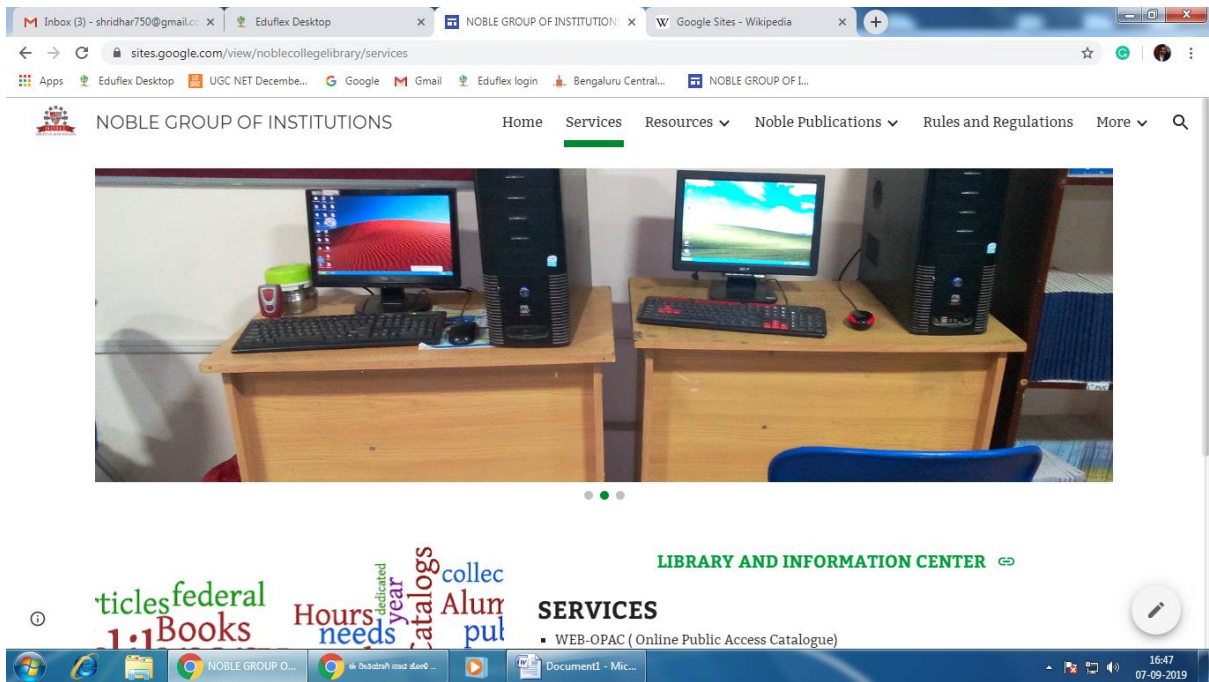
Inbox (3) - shridhar750@gmail.co ×
Eduflex Desktop ×
NOBLE GROUP OF INSTITUTION ×
Google Sites - Wikipedia ×

sites.google.com/view/noblecollegelibrary/services

Apps
Eduflex Desktop
UGC NET Decembe...
Google
Gmail
Eduflex login
Bengaluru Central...
NOBLE GROUP OF I...

NOBLE GROUP OF INSTITUTIONS

Home
Services
Resources
Noble Publications
Rules and Regulations
More

ticles federal Books Hours dedicated year needs Catalogs collec Alum pul

LIBRARY AND INFORMATION CENTER

SERVICES

- WEB-OPAC ( Online Public Access Catalogue)

NOBLE GROUP O...
Document1 - Mic...

16:47
07-09-2019